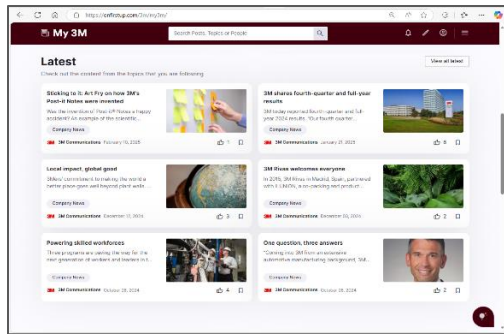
https://cnfltcup.com/3m/my3m/

My 3M

Search Posts, Topics or People

Latest

Check out the content from the topics that you are following

View all latest

Sticking to it: Art Fry on how 3M's Post-it Notes were invented

Was the invention of Post-it® Notes a happy accident? An example of the scientific...

Company News

3M Communications February 10, 2025

7

3M shares fourth-quarter and full-year results

3M today reported fourth-quarter and full-year 2024 results. "Our fourth-quarter...

Company News

3M Communications January 21, 2025

8

Local impact, global good

3Mers' commitment to making the world a better place goes well beyond chat walls...

Company News

3M Communications December 13, 2024

3

3M Rivas welcomes everyone

In 2015, 3M Rivas in Madrid, Spain, partnered with FUNDAK, a non-working rest product...

Company News

3M Communications December 03, 2024

Powering skilled workforces

Thrive programs are paving the way for the next generation of workers and leaders in t...

Company News

3M Communications October 28, 2024

4

One question, three answers

"Coming into 3M from an extensive automotive manufacturing background, "Wil...

Company News

3M Communications October 28, 2024

2